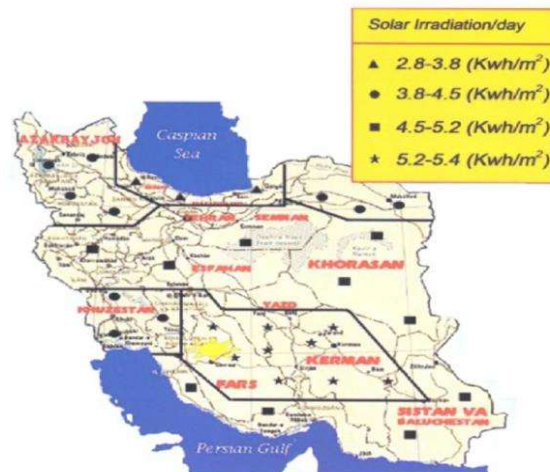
Solar Irradiation/day

▲ 2.8-3.8 (Kwh/m$^2$)
● 3.8-4.5 (Kwh/m$^2$)
■ 4.5-5.2 (Kwh/m$^2$)
★ 5.2-5.4 (Kwh/m$^2$)

AZARBAYJON

Caspian Sea

TEHRAN SEMNAN

KHORASAN

ESFAHAN

KHUZESTAN

YAZD

KERMAN

FARS

SISTAN VA BALUCHESTAN

Persian Gulf